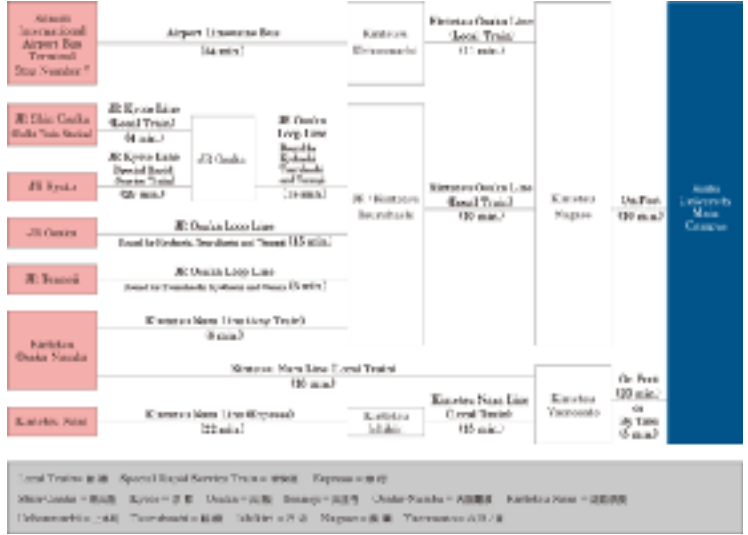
Kansai International Airport Bus Terminal Stop Number 7

Airport Limousine Bus (54 min.)

Kintetsu Uehonmachi

Kintetsu Osaka Line (Local Train) (11 min.)

JR Shin-Osaka (Bullet Train Station)

JR Kyoto Line (Local Train) (4 min.)

JR Osaka

JR Osaka Loop Line Bound for Kyobashi Tsuruhashi and Tennoji (11 min.)

JR Kyoto

JR Kyoto Line (Special Rapid Service Train) (29 min.)

JR / Kintetsu Tsuruhashi

Kintetsu Osaka Line (Local Train) (10 min.)

Kintetsu Nagase

On Foot (10 min.)

Kindai University Main Campus

JR Osaka

JR Osaka Loop Line Bound for Kyobashi, Tsuruhashi and Tennoji (15 min.)

JR Tennoji

JR Osaka Loop Line Bound for Tsuruhashi, Kyobashi and Osaka (5 min.)

Kintetsu Osaka Namba

Kintetsu Nara Line (Loop Train) (8 min.)

Kintetsu Nara Line (Local Train) (16 min.)

Kintetsu Yaenosato

On Foot (20 min.) or By Taxi (5 min.)

Kintetsu Nara

Kintetsu Nara Line (Express) (22 min.)

Kintetsu Ishikiri

Kintetsu Nara Line (Local Train) (15 min.)

Local Train = 普通　Special Rapid Service Train = 新快速　Express = 急行

Shin-Osaka = 新大阪　Kyoto = 京都　Osaka = 大阪　Tennoji = 天王寺　Osaka-Namba = 大阪難波　Kintetsu Nara = 近鉄奈良

Uehonmachi = 上本町　Tsuruhashi = 鶴橋　Ishikiri = 石切　Nagase = 長瀬　Yaenosato = 八戸ノ里